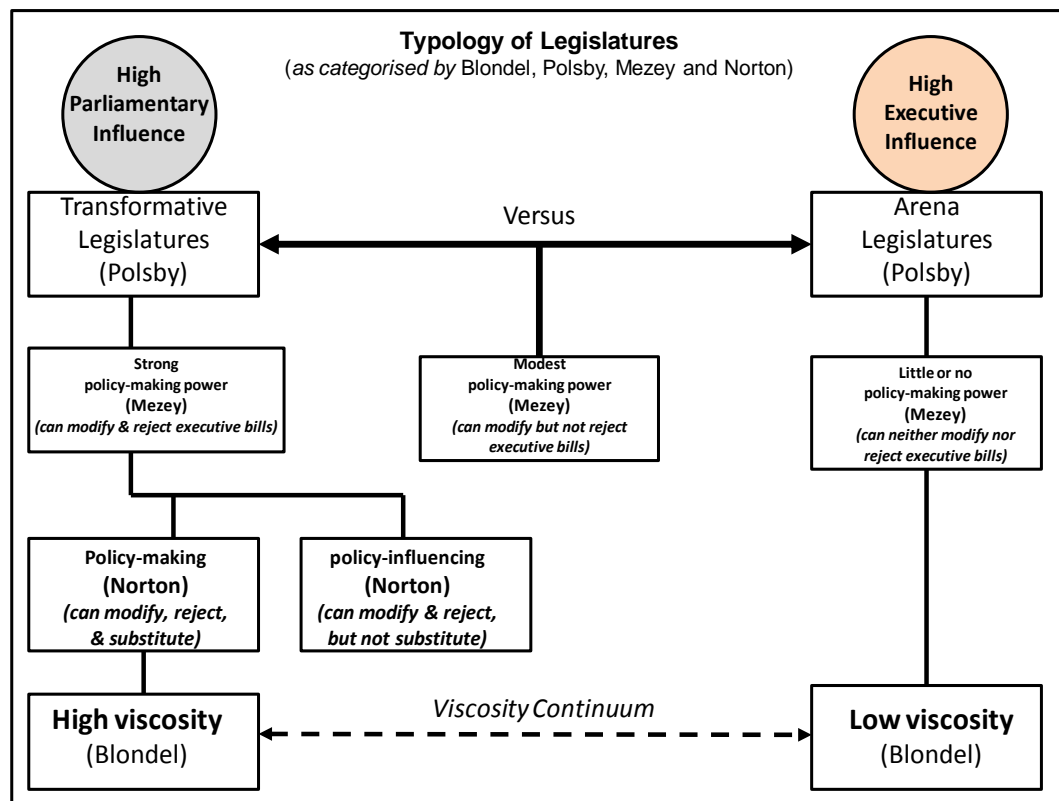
Typology of Legislatures
(as categorised by Blondel, Polsby, Mezey and Norton)

High Parliamentary Influence

High Executive Influence

Transformative Legislatures (Polsby)

Versus

Arena Legislatures (Polsby)

Strong policy-making power (Mezey) (can modify & reject executive bills)

Modest policy-making power (Mezey) (can modify but not reject executive bills)

Little or no policy-making power (Mezey) (can neither modify nor reject executive bills)

Policy-making (Norton) (can modify, reject, & substitute)

policy-influencing (Norton) (can modify & reject, but not substitute)

High viscosity (Blondel)

Viscosity Continuum

Low viscosity (Blondel)